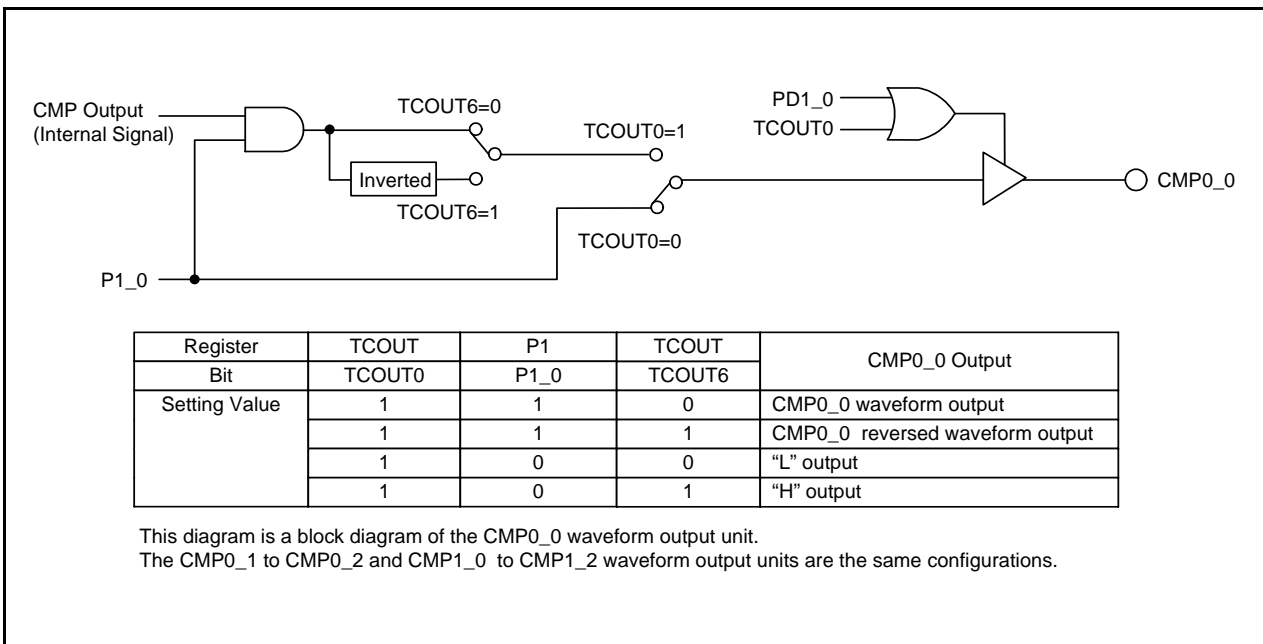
CMP Output
(Internal Signal)

TCOUT6=0

TCOUT0=1

Inverted

TCOUT6=1

TCOUT0=0

PD1_0

TCOUT0

CMP0_0

P1_0

| Register | TCOUT | P1 | TCOUT | CMP0_0 Output |
|---|---|---|---|---|
| Bit | TCOUT0 | P1_0 | TCOUT6 | |
| Setting Value | 1 | 1 | 0 | CMP0_0 waveform output |
| | 1 | 1 | 1 | CMP0_0 reversed waveform output |
| | 1 | 0 | 0 | “L” output |
| | 1 | 0 | 1 | “H” output |

This diagram is a block diagram of the CMP0_0 waveform output unit.
The CMP0_1 to CMP0_2 and CMP1_0 to CMP1_2 waveform output units are the same configurations.